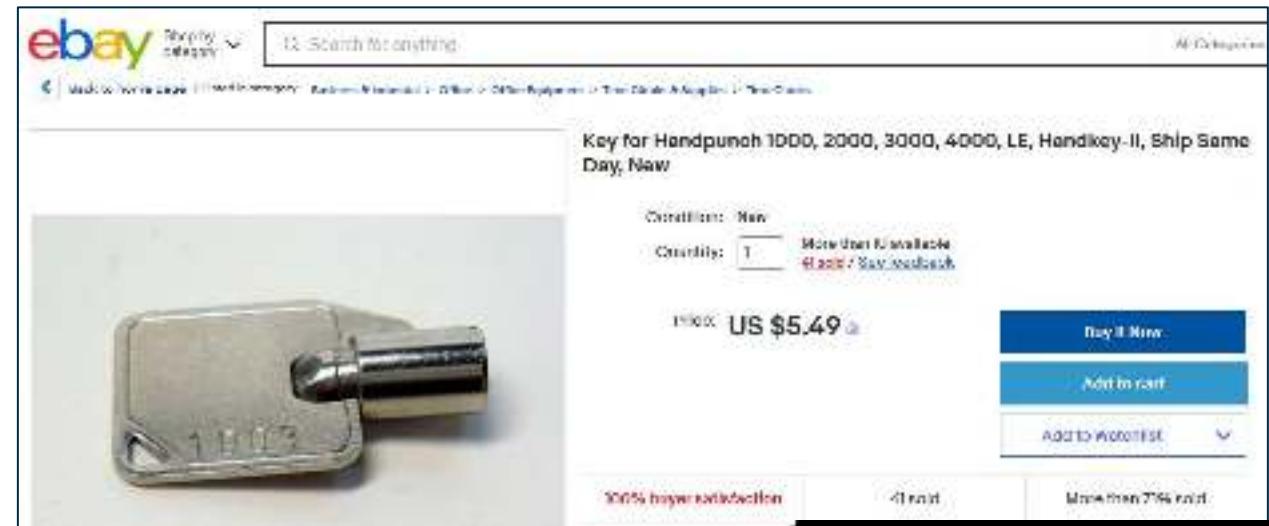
ebay Shop by category

Search for anything

All Categories

Back to home page | Listed in category: Business & Industrial > Office > Office Equipment > Time Clocks & Supplies > Time Clocks

Key for Handpunch 1000, 2000, 3000, 4000, LE, Handkey-II, Ship Same Day, New

Condition: New

Quantity: 1

More than 10 available
41 sold / See feedback

Price: US $5.49

Buy It Now

Add to cart

Add to Watchlist

100% buyer satisfaction

41 sold

More than 71% sold

1103